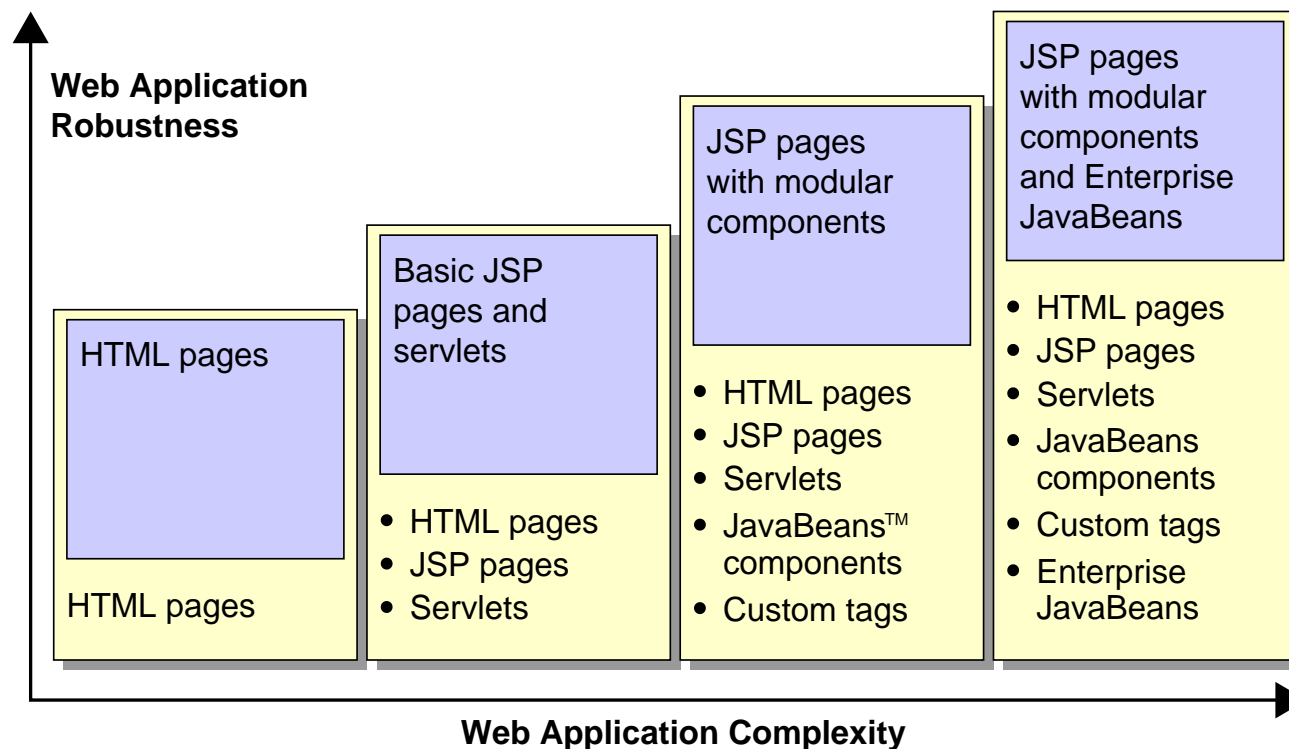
Web Application Robustness

HTML pages

HTML pages

Basic JSP pages and servlets

- HTML pages
- JSP pages
- Servlets

JSP pages with modular components

- HTML pages
- JSP pages
- Servlets
- JavaBeans™ components
- Custom tags

JSP pages with modular components and Enterprise JavaBeans

- HTML pages
- JSP pages
- Servlets
- JavaBeans components
- Custom tags
- Enterprise JavaBeans

Web Application Complexity